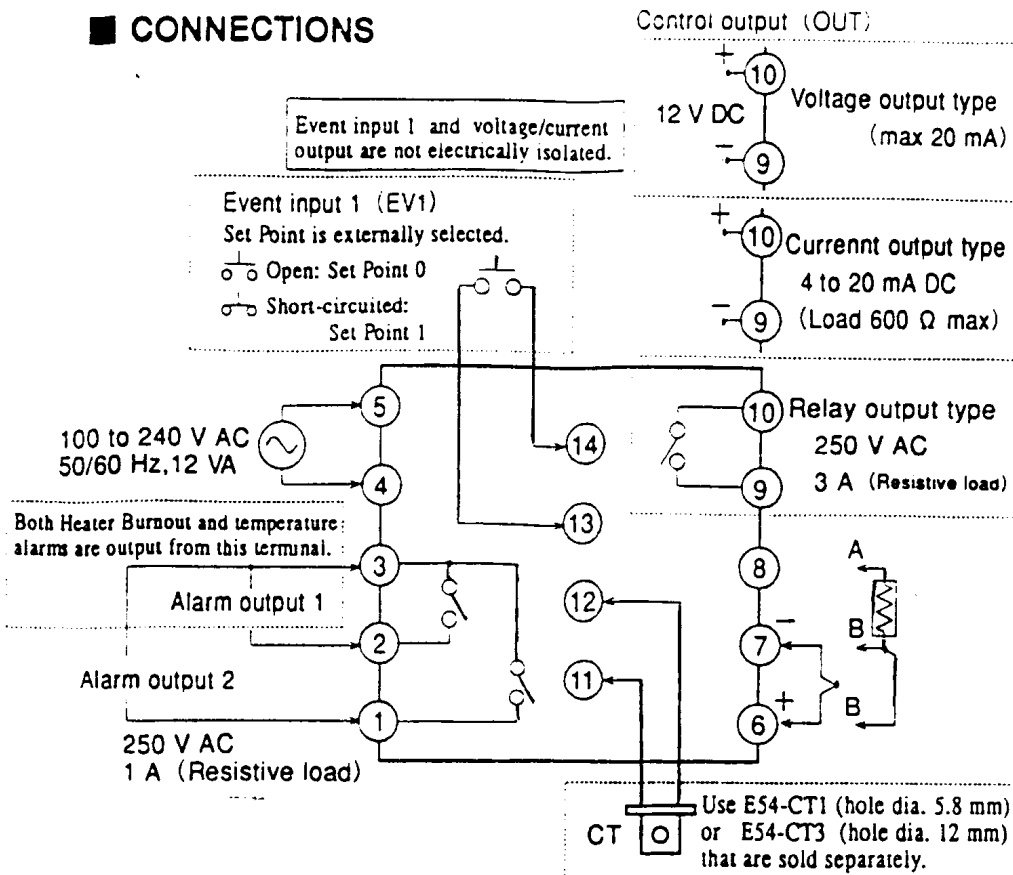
■ CONNECTIONS

Control output (OUT)

+ 10
12 V DC Voltage output type (max 20 mA)
− 9

Event input 1 and voltage/current output are not electrically isolated.

+ 10 Currennt output type
4 to 20 mA DC
− 9 (Load 600 Ω max)

Event input 1 (EV1)
Set Point is externally selected.
Open: Set Point 0
Short-circuited: Set Point 1

5
100 to 240 V AC
50/60 Hz,12 VA
4

14

10 Relay output type
250 V AC
9 3 A (Resistive load)

Both Heater Burnout and temperature alarms are output from this terminal.

3
13
8
A
Alarm output 1
2
12
7 −
B
Alarm output 2
1
11
6 +
B

250 V AC
1 A (Resistive load)

CT

Use E54-CT1 (hole dia. 5.8 mm) or E54-CT3 (hole dia. 12 mm) that are sold separately.